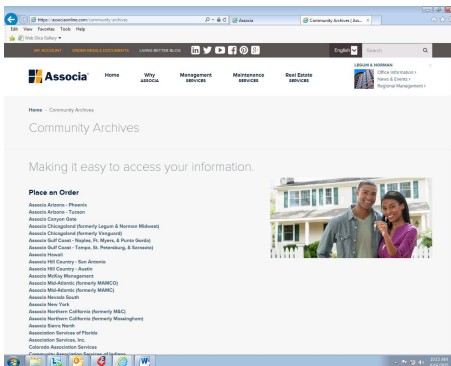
https://associaonline.com/community-archives
Associa
Community Archives | Ass... ×
Edit View Favorites Tools Help
Web Slice Gallery
MY ACCOUNT ORDER RESALE DOCUMENTS LIVING BETTER BLOG
English
Search
Associa
Home
Why ASSOCIA
Management SERVICES
Maintenance SERVICES
Real Estate SERVICES
LEGUM & NORMAN
Office Information
News & Events
Regional Management

Home - Community Archives

Community Archives

Making it easy to access your information.

Place an Order
Associa Arizona - Phoenix
Associa Arizona - Tucson
Associa Canyon Gate
Associa Chicagoland (formerly Legum & Norman Midwest)
Associa Chicagoland (formerly Vanguard)
Associa Gulf Coast - Naples, Ft. Myers, & Punta Gorda)
Associa Gulf Coast - Tampa, St. Petersburg, & Sarasota)
Associa Hawaii
Associa Hill Country - San Antonio
Associa Hill Country - Austin
Associa McKay Management
Associa Mid-Atlantic (formerly MAMCO)
Associa Mid-Atlantic (formerly MAMC)
Associa Nevada South
Associa New York
Associa Northern California (formerly M&C)
Associa Northern California (formerly Massingham)
Associa Sierra North
Association Services of Florida
Association Services, Inc.
Colorado Association Services
Community Association Services of Indiana
10:15 AM